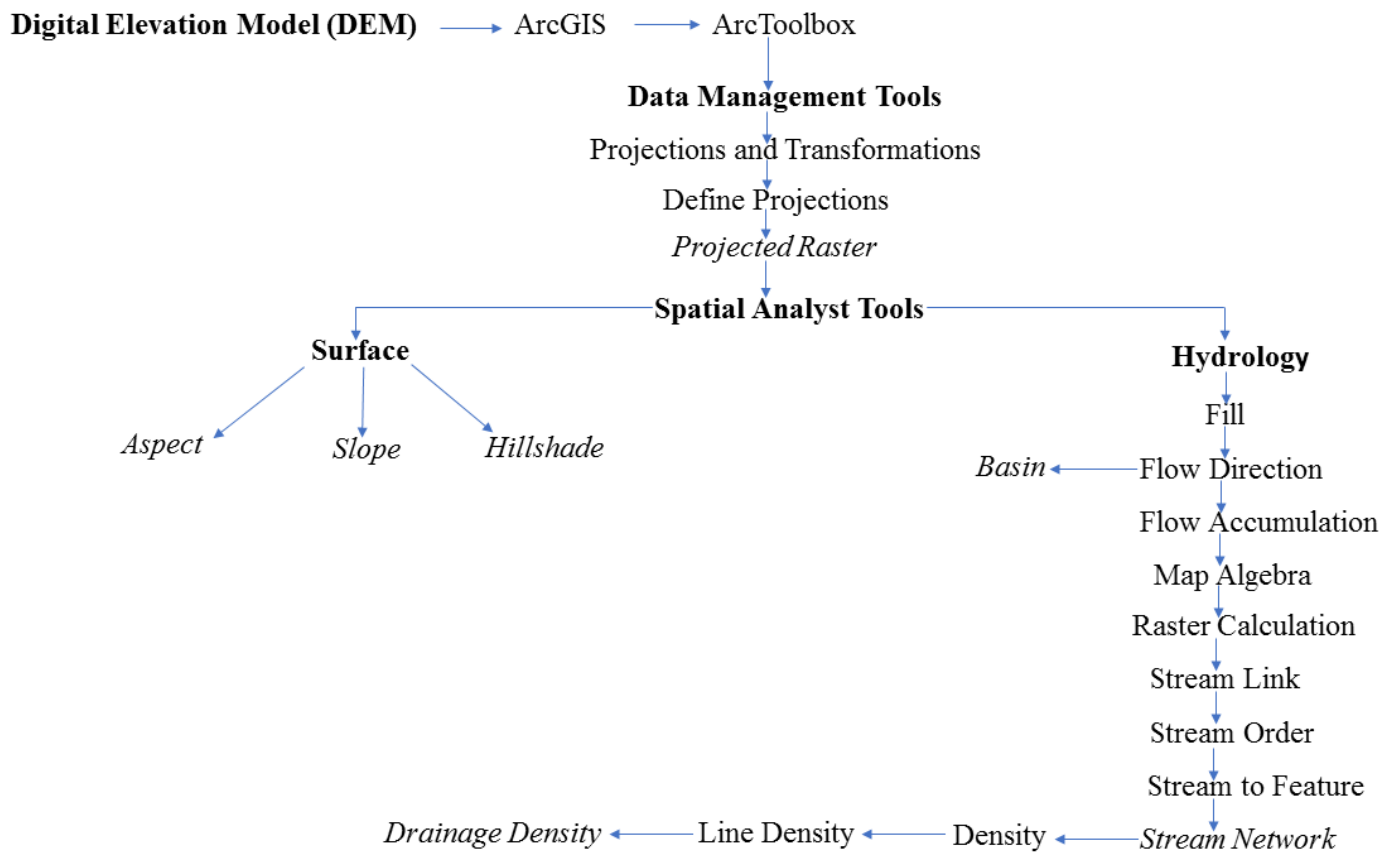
**Digital Elevation Model (DEM)** ArcGIS ArcToolbox

**Data Management Tools**

Projections and Transformations

Define Projections

*Projected Raster*

**Spatial Analyst Tools**

**Surface**

*Aspect* *Slope* *Hillshade*

**Hydrology**

Fill

*Basin* Flow Direction

Flow Accumulation

Map Algebra

Raster Calculation

Stream Link

Stream Order

Stream to Feature

*Drainage Density* Line Density Density *Stream Network*